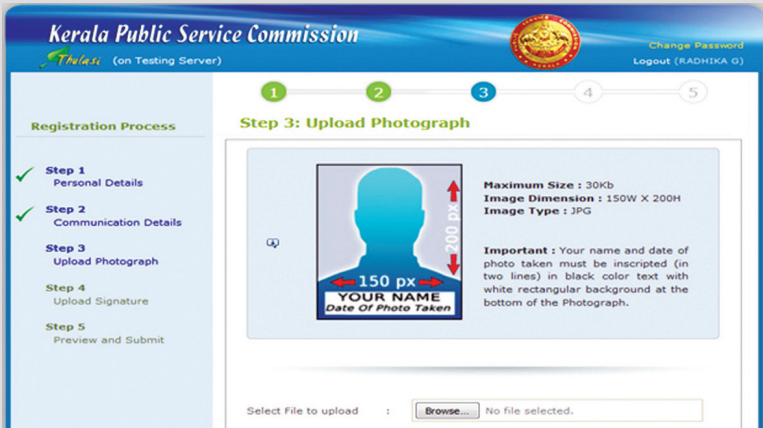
Kerala Public Service Commission

Thulasi (on Testing Server)

Change Password

Logout (RADHIKA G)

1 2 3 4 5

Registration Process

Step 1
Personal Details

Step 2
Communication Details

Step 3
Upload Photograph

Step 4
Upload Signature

Step 5
Preview and Submit

Step 3: Upload Photograph

200 px

150 px

YOUR NAME
Date Of Photo Taken

Maximum Size : 30Kb
Image Dimension : 150W X 200H
Image Type : JPG

Important : Your name and date of photo taken must be inscripted (in two lines) in black color text with white rectangular background at the bottom of the Photograph.

Select File to upload : Browse... No file selected.